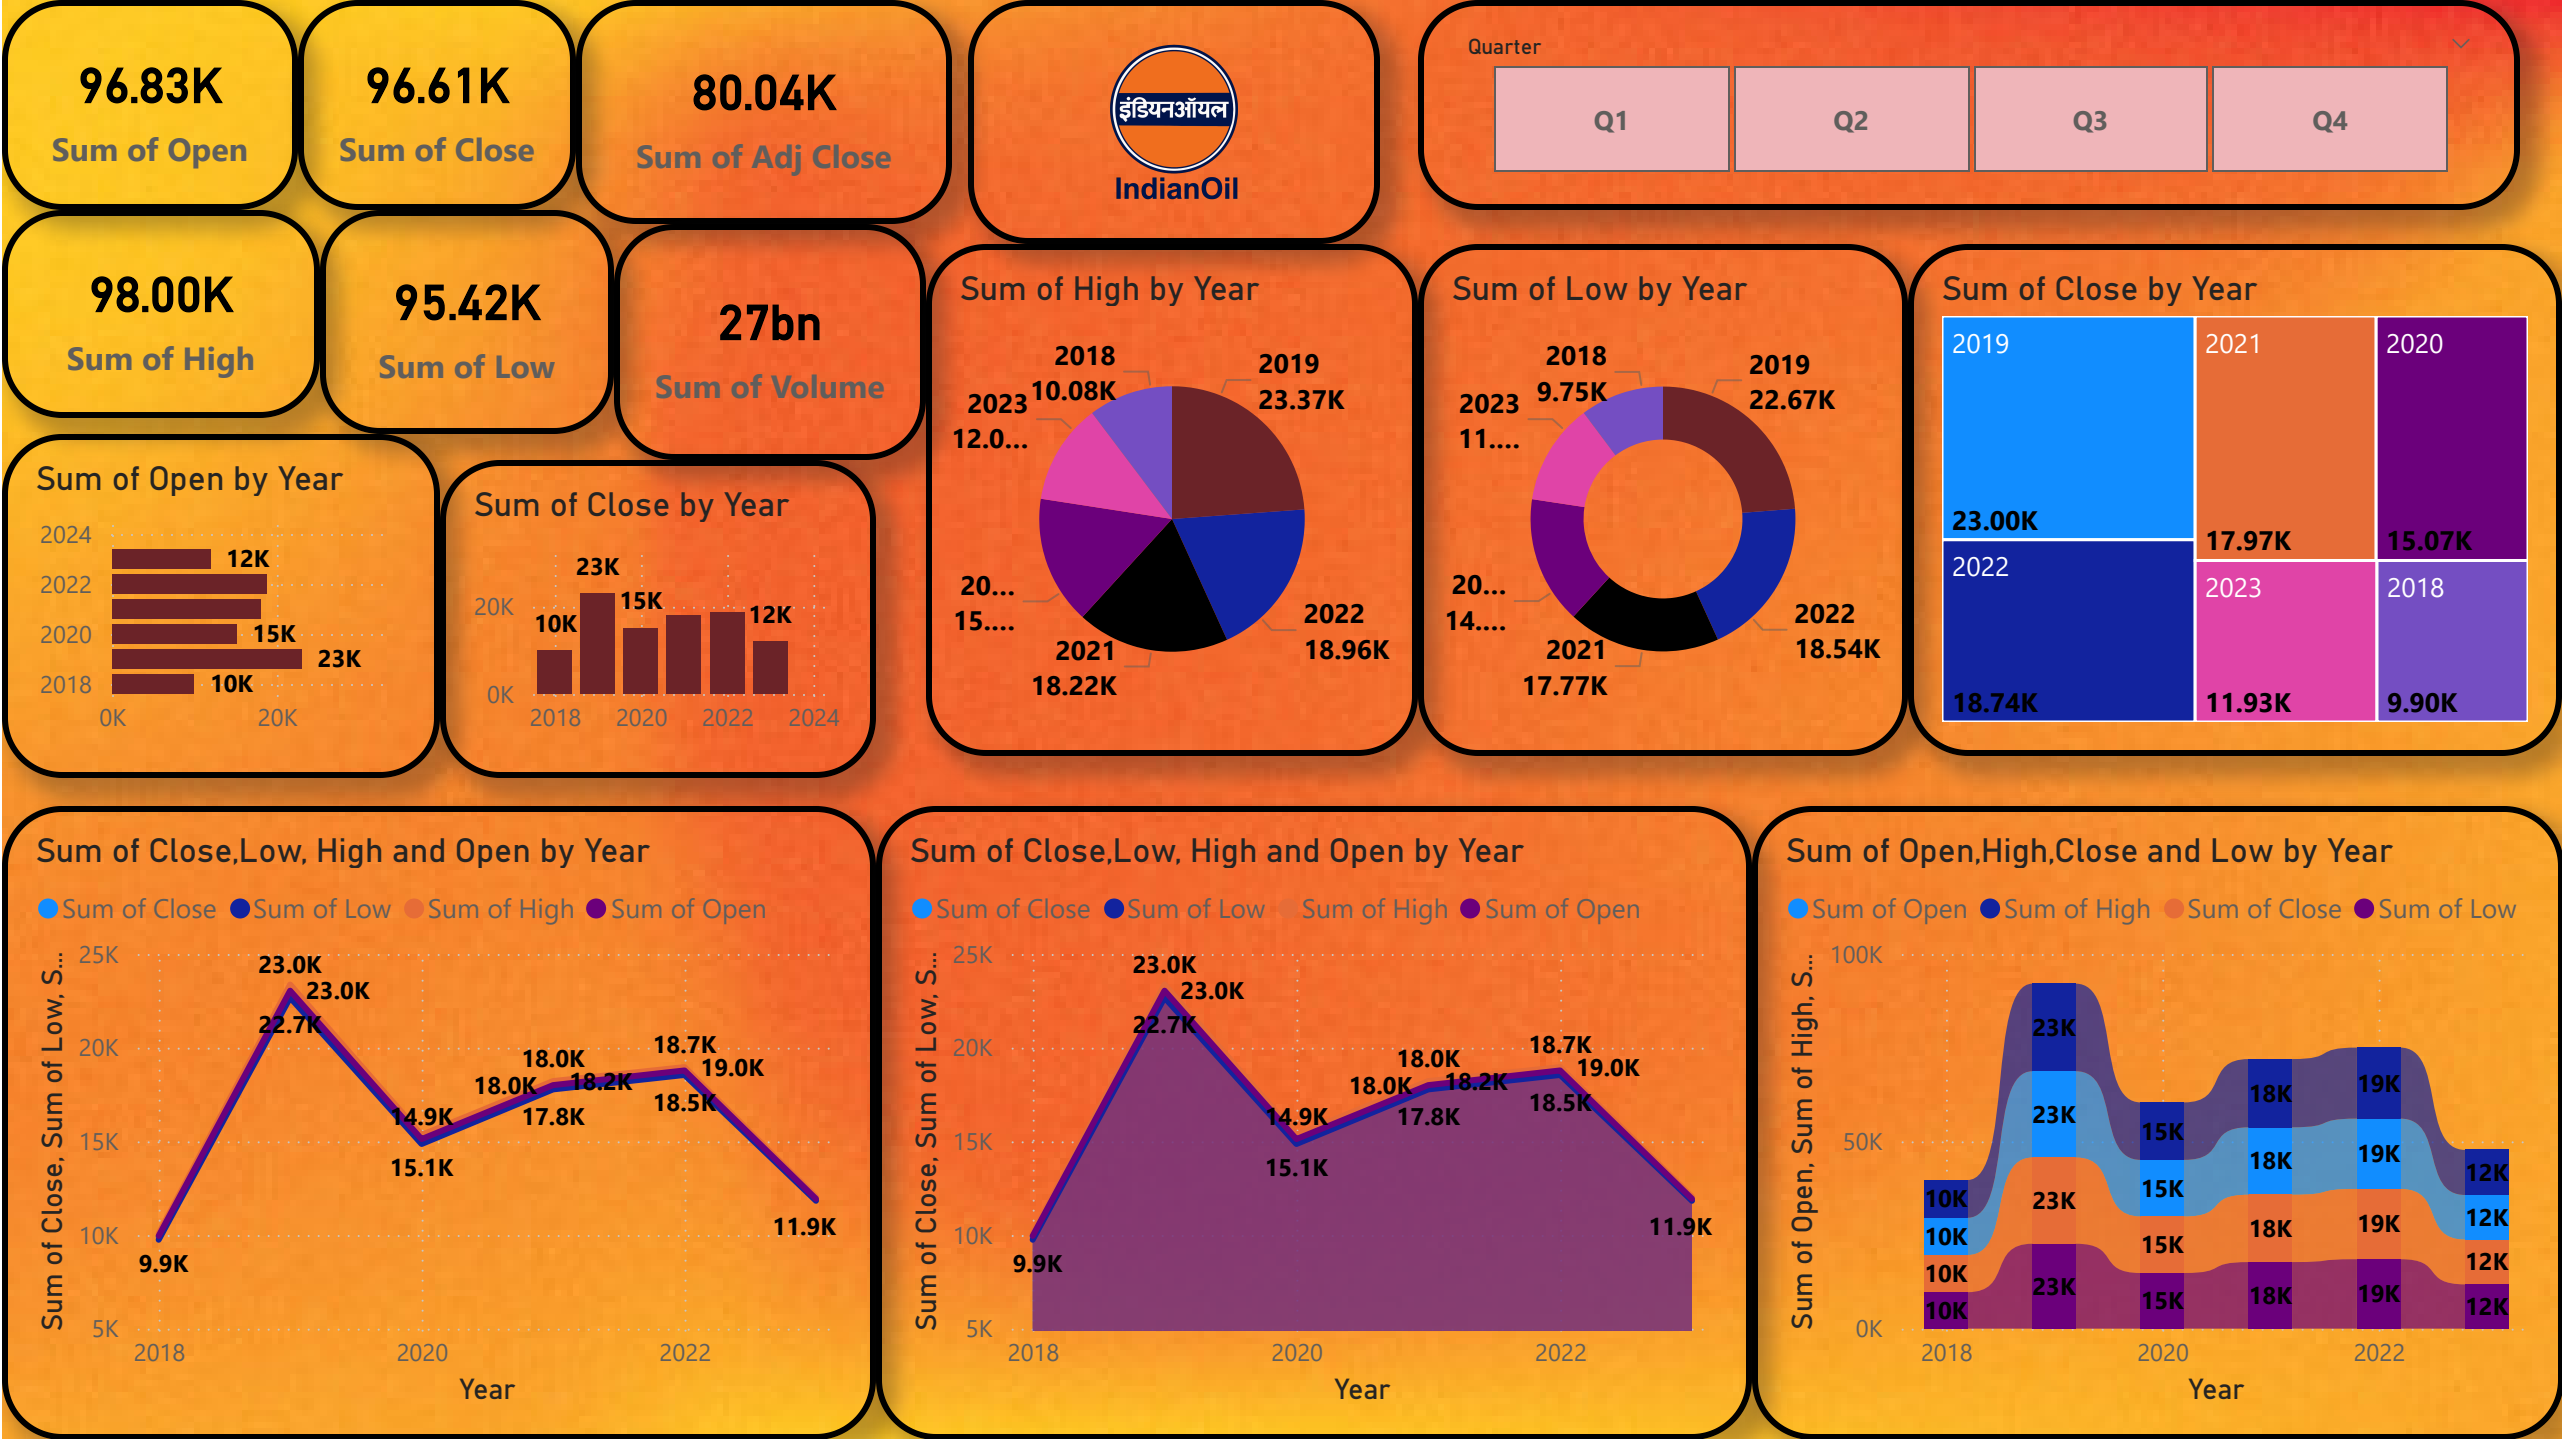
96.83K
Sum of Open

96.61K
Sum of Close

80.04K
Sum of Adj Close

इंडियनऑयल
IndianOil

Quarter
Q1 Q2 Q3 Q4

98.00K
Sum of High

95.42K
Sum of Low

27bn
Sum of Volume

Sum of High by Year
2018 10.08K
2019 23.37K
2023 12.0...
20... 15....
2021 18.22K
2022 18.96K

Sum of Low by Year
2018 9.75K
2019 22.67K
2023 11....
20... 14....
2021 17.77K
2022 18.54K

Sum of Close by Year
2019 23.00K
2021 17.97K
2020 15.07K
2022 18.74K
2023 11.93K
2018 9.90K

Sum of Open by Year
2024 12K
2022
2020 15K 23K
2018 10K
0K 20K

Sum of Close by Year
20K 0K
23K 15K 10K 12K
2018 2020 2022 2024

Sum of Close,Low, High and Open by Year
Sum of Close Sum of Low Sum of High Sum of Open
Sum of Close, Sum of Low, S...
25K 20K 15K 10K 5K
23.0K 23.0K 22.7K 14.9K 15.1K 18.0K 18.0K 18.2K 17.8K 18.7K 19.0K 18.5K 11.9K 9.9K
2018 2020 2022
Year

Sum of Close,Low, High and Open by Year
Sum of Close Sum of Low Sum of High Sum of Open
Sum of Close, Sum of Low, S...
25K 20K 15K 10K 5K
23.0K 23.0K 22.7K 14.9K 15.1K 18.0K 18.0K 18.2K 17.8K 18.7K 19.0K 18.5K 11.9K 9.9K
2018 2020 2022
Year

Sum of Open,High,Close and Low by Year
Sum of Open Sum of High Sum of Close Sum of Low
Sum of Open, Sum of High, S...
100K 50K 0K
23K 23K 23K 23K 15K 15K 15K 15K 18K 18K 18K 18K 19K 19K 19K 19K 10K 10K 10K 10K 12K 12K 12K 12K
2018 2020 2022
Year